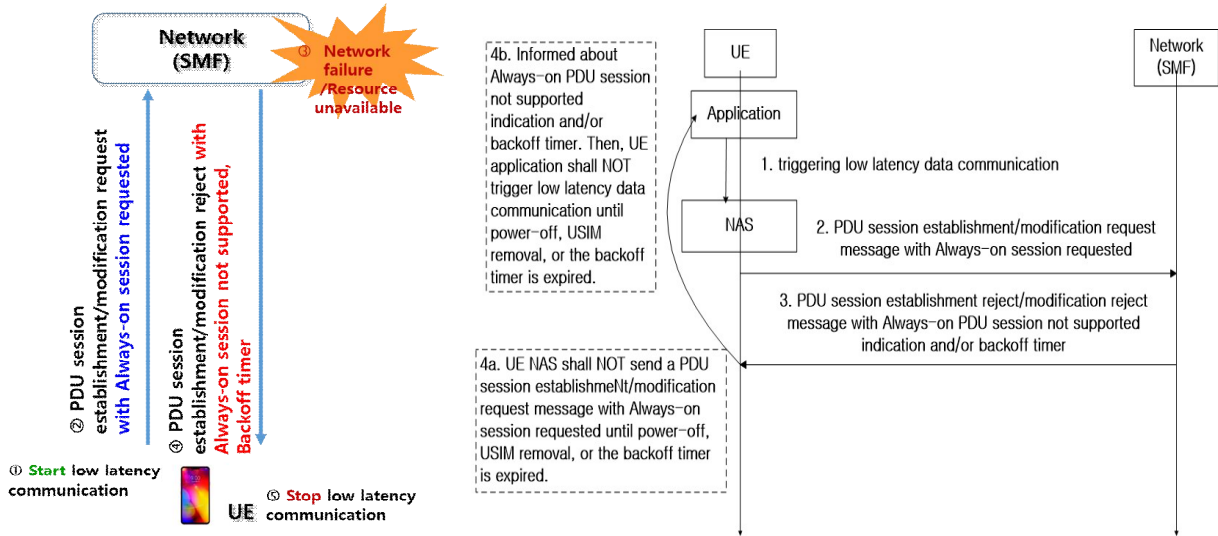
Network (SMF)

③ Network failure /Resource unavailable

② PDU session establishment/modification request with Always-on session requested

④ PDU session establishment/modification reject with Always-on session not supported, Backoff timer

① Start low latency communication

UE

⑤ Stop low latency communication

4b. Informed about Always-on PDU session not supported indication and/or backoff timer. Then, UE application shall NOT trigger low latency data communication until power-off, USIM removal, or the backoff timer is expired.

UE

Network (SMF)

Application

1. triggering low latency data communication

NAS

2. PDU session establishment/modification request message with Always-on session requested

3. PDU session establishment reject/modification reject message with Always-on PDU session not supported indication and/or backoff timer

4a. UE NAS shall NOT send a PDU session establishmeNt/modification request message with Always-on session requested until power-off, USIM removal, or the backoff timer is expired.